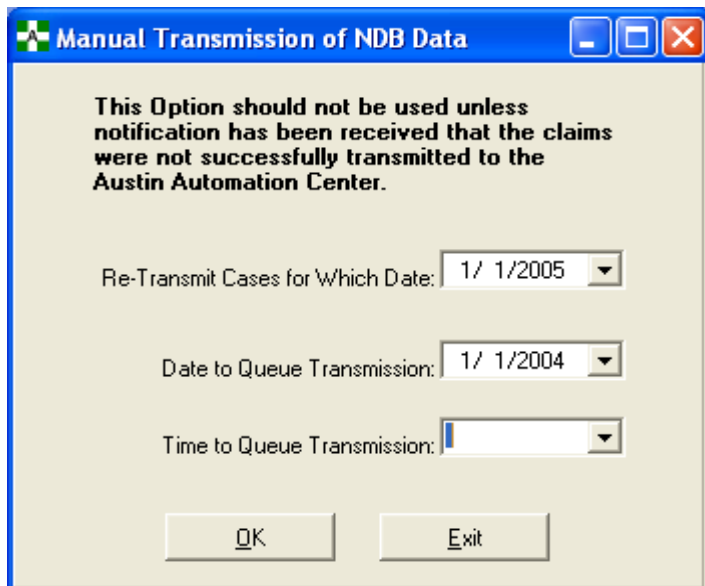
Manual Transmission of NDB Data

This Option should not be used unless notification has been received that the claims were not successfully transmitted to the Austin Automation Center.

Re-Transmit Cases for Which Date: 1/ 1/2005

Date to Queue Transmission: 1/ 1/2004

Time to Queue Transmission:

OK

Exit